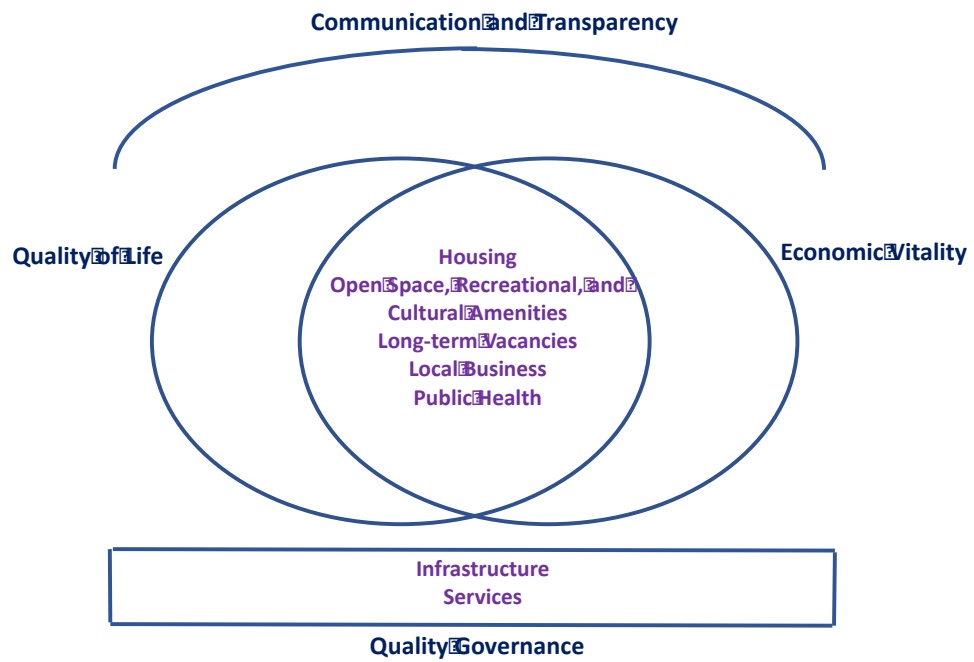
Communication and Transparency

Quality of Life

Economic Vitality

Housing
Open Space, Recreational, and Cultural Amenities
Long-term Vacancies
Local Business
Public Health

Infrastructure
Services

Quality Governance